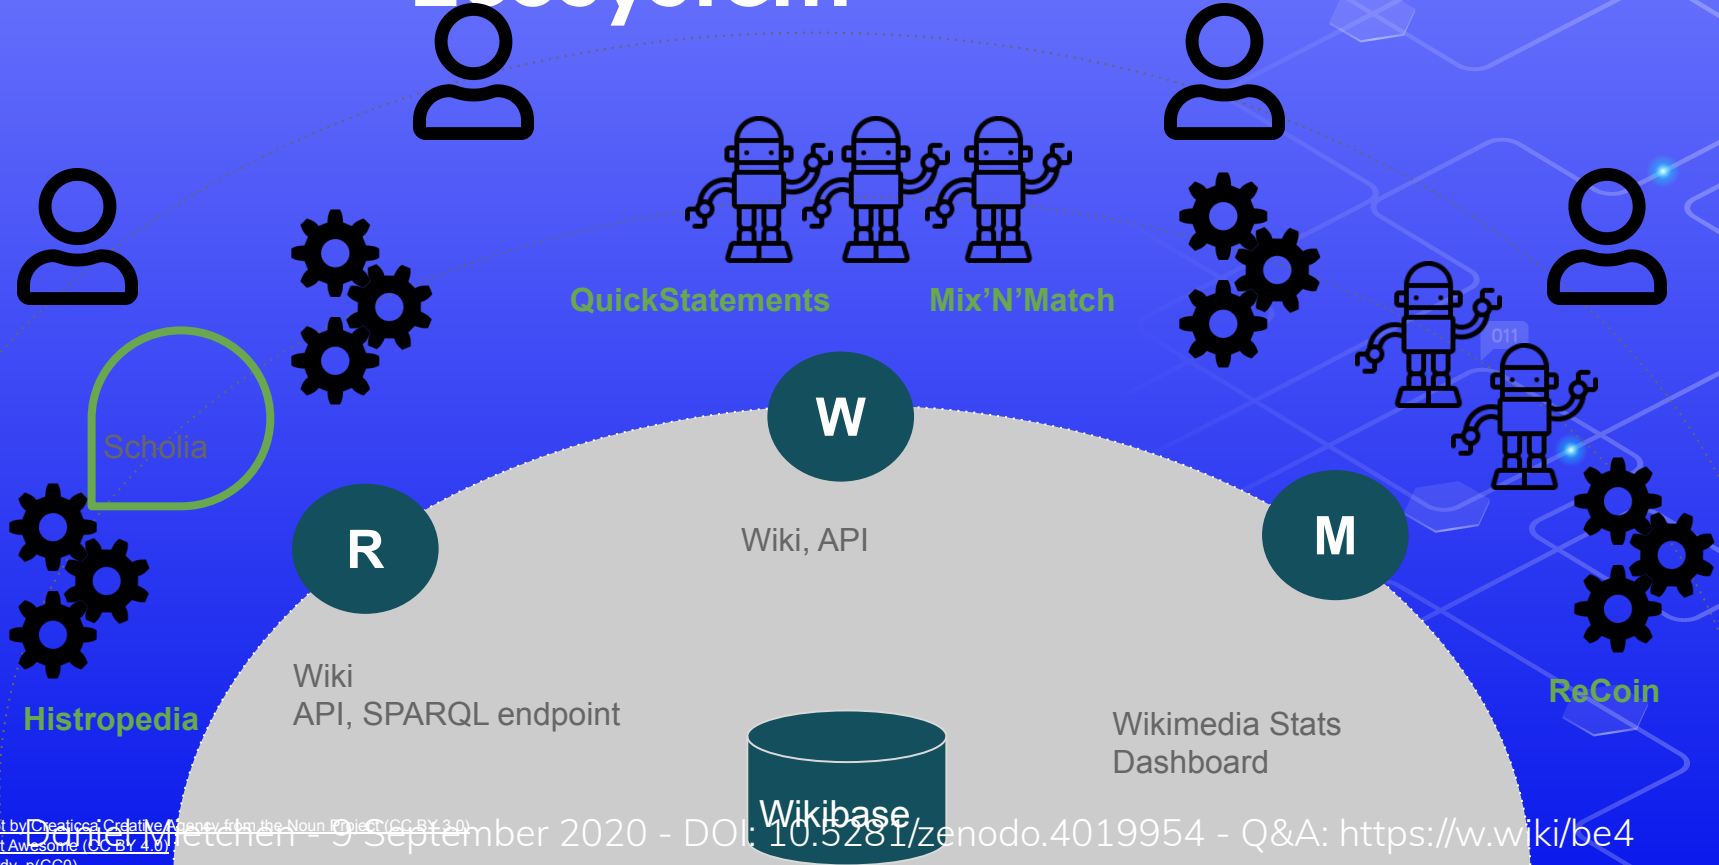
QuickStatements

Mix'N'Match

W

Scholia

R

Wiki, API

M

011

Wiki
API, SPARQL endpoint

Histropedia

ReCoin

Wikimedia Stats
Dashboard

Wikibase

t by Creaticca Creative Agency from the Noun Project (CC BY 3.0)
t Awesome (CC BY 4.0)
dy. p(CC0)

Daniel Mietchen - 9 September 2020 - DOI: 10.5281/zenodo.4019954 - Q&A: https://w.wiki/be4